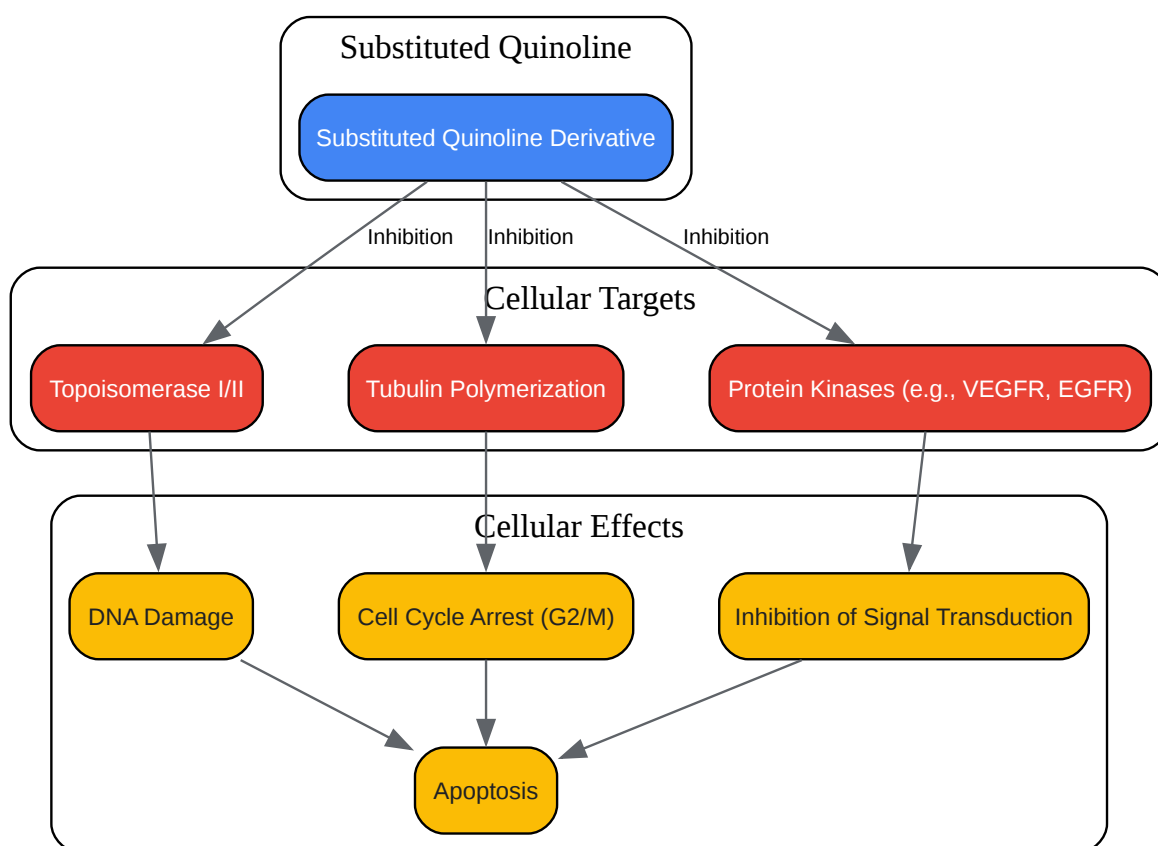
Substituted Quinoline

Substituted Quinoline Derivative

Inhibition
Inhibition
Inhibition

Cellular Targets

Topoisomerase I/II
Tubulin Polymerization
Protein Kinases (e.g., VEGFR, EGFR)

Cellular Effects

DNA Damage
Cell Cycle Arrest (G2/M)
Inhibition of Signal Transduction

Apoptosis